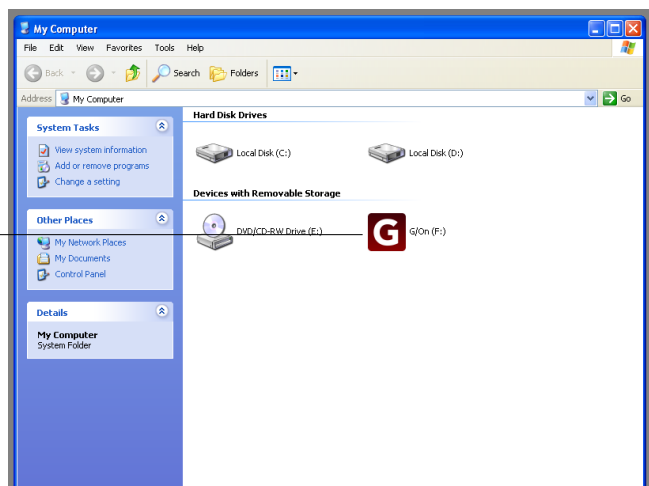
My Computer

File Edit View Favorites Tools Help

Back Search Folders

Address My Computer Go

System Tasks

View system information
Add or remove programs
Change a setting

Other Places

My Network Places
My Documents
Control Panel

Details

My Computer
System Folder

Hard Disk Drives

Local Disk (C:)
Local Disk (D:)

Devices with Removable Storage

DVD/CD-RW Drive (E:)
G
G/On (F:)